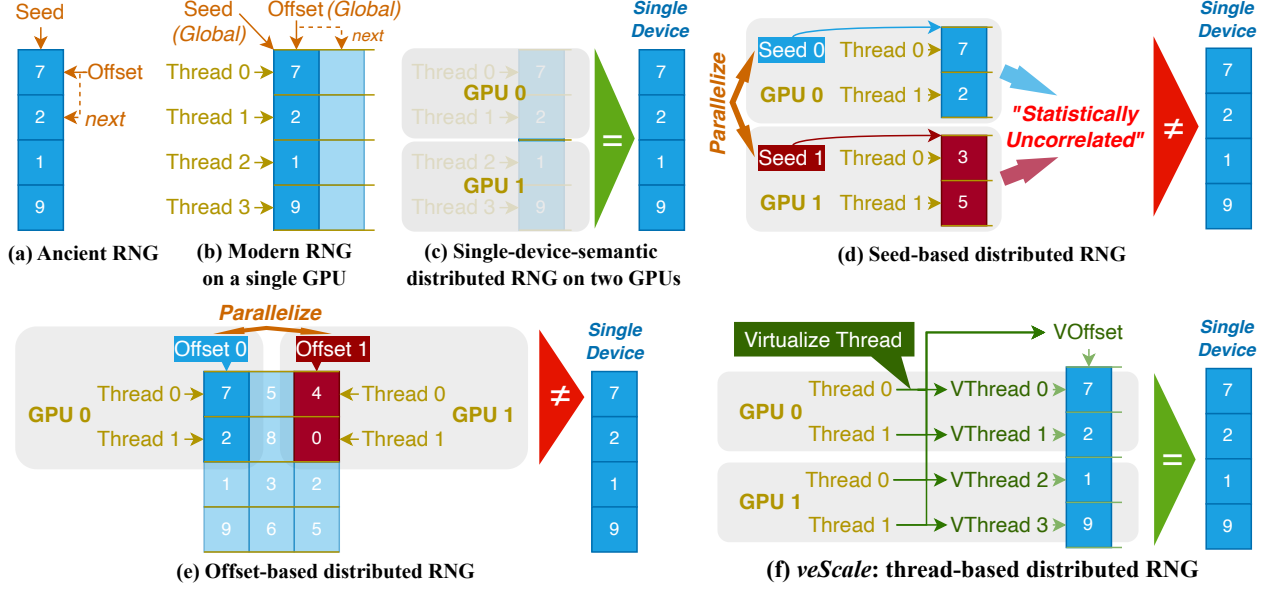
Seed
7
Offset
2
next
1
9
(a) Ancient RNG

Seed (Global)
Offset (Global)
next
Thread 0
7
Thread 1
2
Thread 2
1
Thread 3
9
(b) Modern RNG on a single GPU

Thread 0
7
GPU 0
Thread 1
2
Thread 2
1
GPU 1
Thread 3
9
=
Single Device
7
2
1
9
(c) Single-device-semantic distributed RNG on two GPUs

Parallelize
Seed 0
Thread 0
7
GPU 0
Thread 1
2
Seed 1
Thread 0
3
GPU 1
Thread 1
5
"Statistically Uncorrelated"
≠
Single Device
7
2
1
9
(d) Seed-based distributed RNG

Parallelize
Offset 0
Offset 1
Thread 0
7
5
4
Thread 0
GPU 0
Thread 1
2
8
0
Thread 1
GPU 1
1
3
2
9
6
5
≠
Single Device
7
2
1
9
(e) Offset-based distributed RNG

Virtualize Thread
VOffset
Thread 0
VThread 0
7
GPU 0
Thread 1
VThread 1
2
Thread 0
VThread 2
1
GPU 1
Thread 1
VThread 3
9
=
Single Device
7
2
1
9
(f) veScale: thread-based distributed RNG